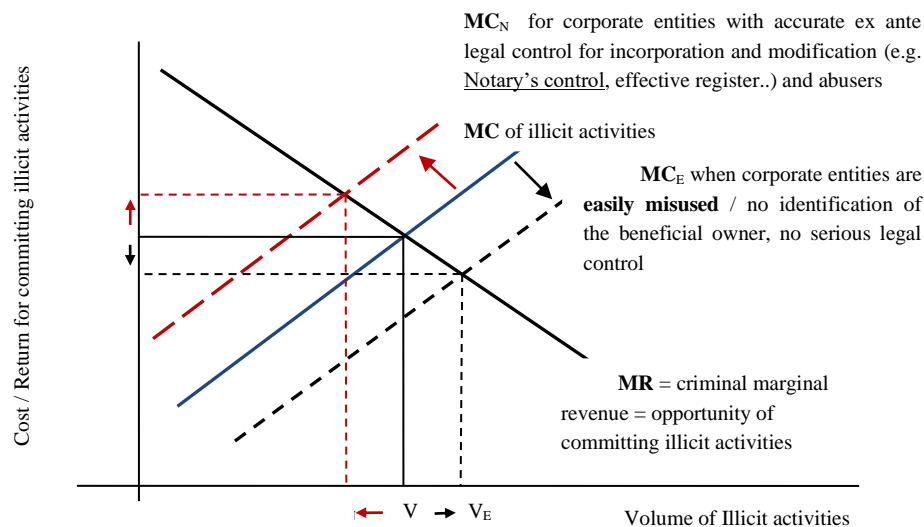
Cost / Return for committing illicit activities

$MC_N$ for corporate entities with accurate ex ante legal control for incorporation and modification (e.g. Notary's control, effective register..) and abusers

MC of illicit activities

$MC_E$ when corporate entities are easily misused / no identification of the beneficial owner, no serious legal control

MR = criminal marginal revenue = opportunity of committing illicit activities

V $V_E$

Volume of Illicit activities